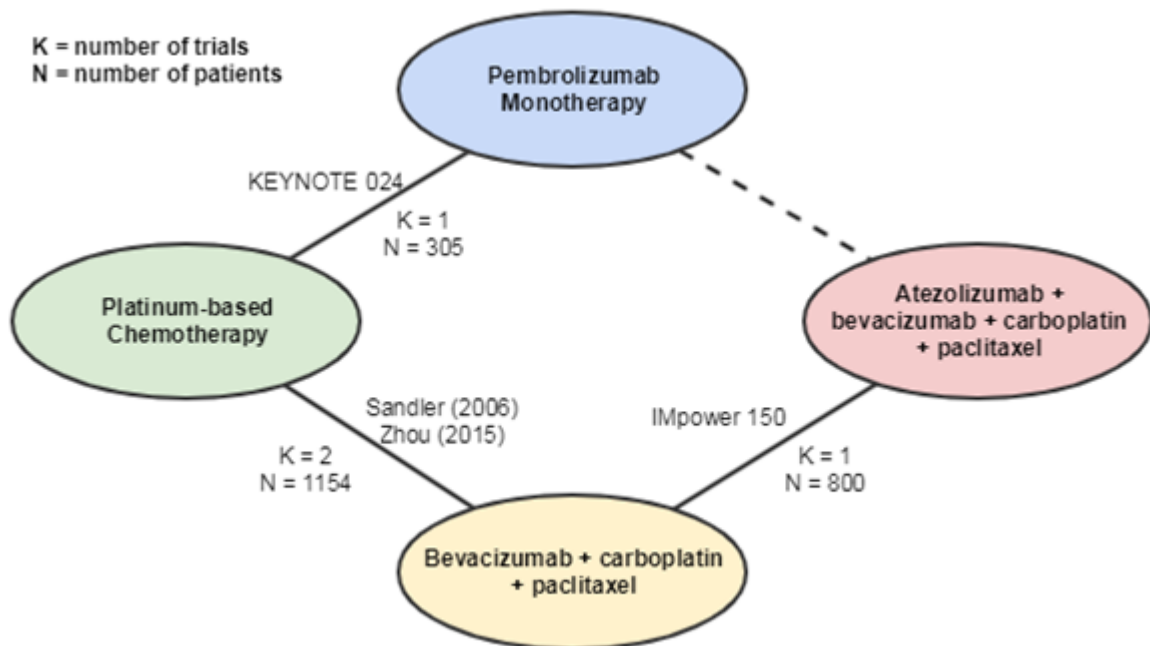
K = number of trials
N = number of patients

Pembrolizumab Monotherapy

KEYNOTE 024

K = 1
N = 305

Platinum-based Chemotherapy

Atezolizumab + bevacizumab + carboplatin + paclitaxel

Sandler (2006)
Zhou (2015)

IMpower 150

K = 2
N = 1154

K = 1
N = 800

Bevacizumab + carboplatin + paclitaxel